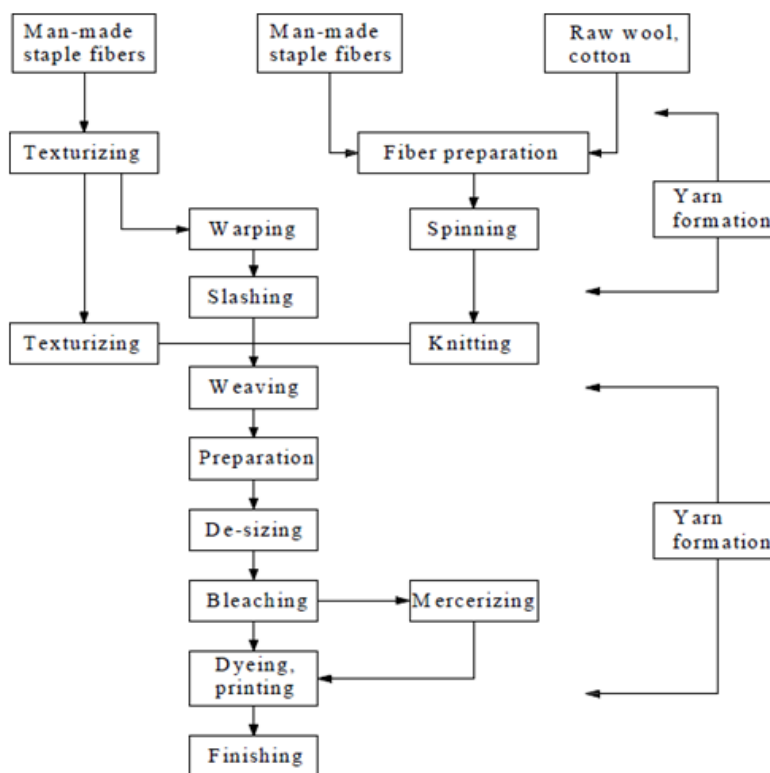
Man-made staple fibers

Man-made staple fibers

Raw wool, cotton

Texturizing

Fiber preparation

Yarn formation

Warping

Spinning

Slashing

Texturizing

Knitting

Weaving

Preparation

De-sizing

Yarn formation

Bleaching

Mercerizing

Dyeing, printing

Finishing